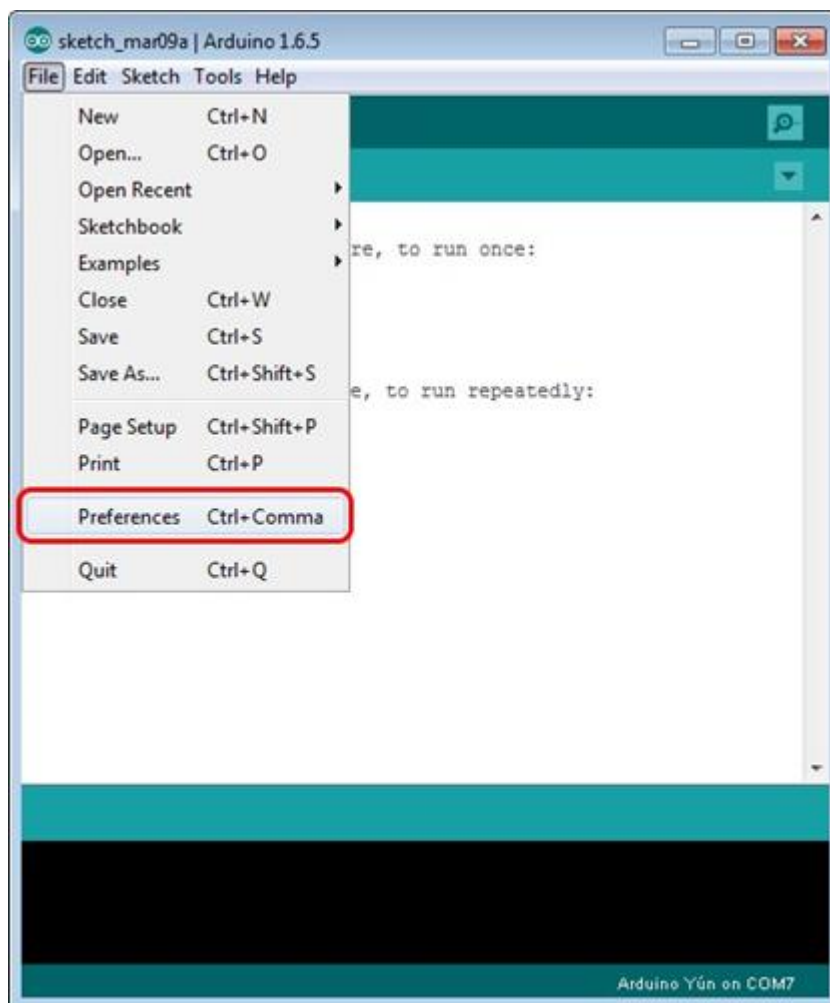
sketch_mar09a | Arduino 1.6.5

File Edit Sketch Tools Help

| | |
|---|---|
| New | Ctrl+N |
| Open... | Ctrl+O |
| Open Recent | |
| Sketchbook | |
| Examples | |
| Close | Ctrl+W |
| Save | Ctrl+S |
| Save As... | Ctrl+Shift+S |
| Page Setup | Ctrl+Shift+P |
| Print | Ctrl+P |
| Preferences | Ctrl+Comma |
| Quit | Ctrl+Q |

re, to run once:

e, to run repeatedly:

Arduino Yún on COM7